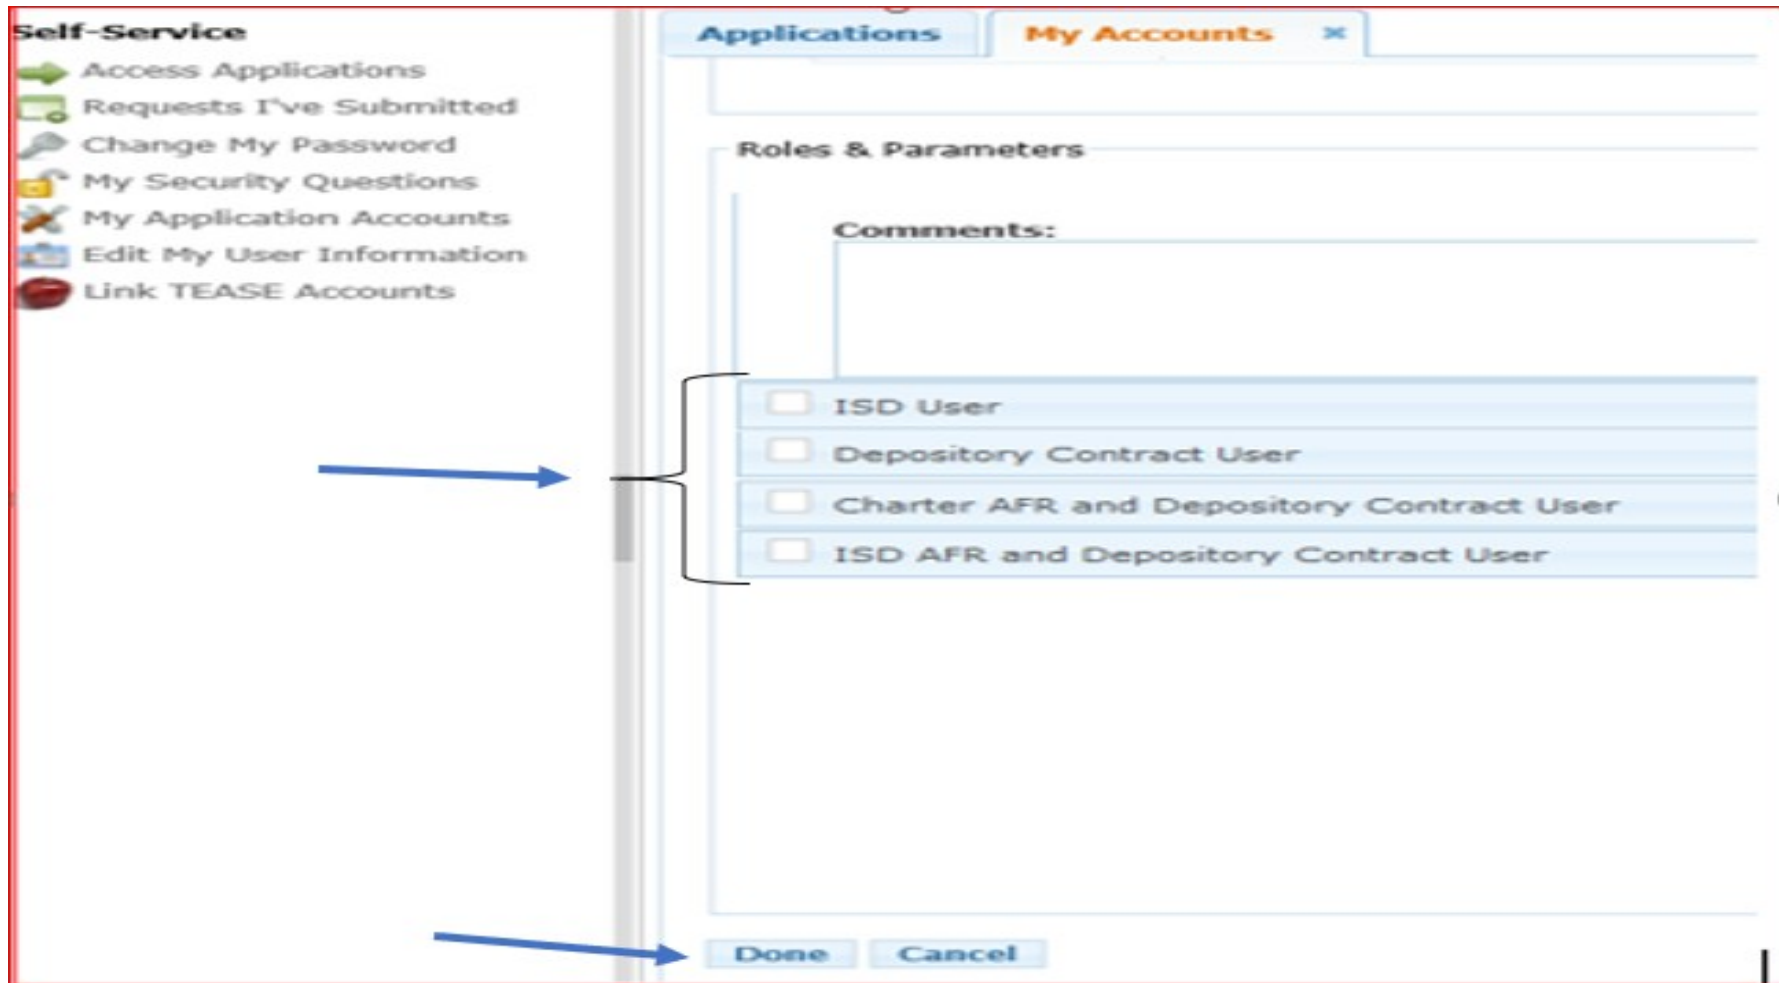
Self-Service
Access Applications
Requests I've Submitted
Change My Password
My Security Questions
My Application Accounts
Edit My User Information
Link TEASE Accounts

Applications
My Accounts ×

Roles & Parameters

Comments:

ISD User
Depository Contract User
Charter AFR and Depository Contract User
ISD AFR and Depository Contract User

Done
Cancel